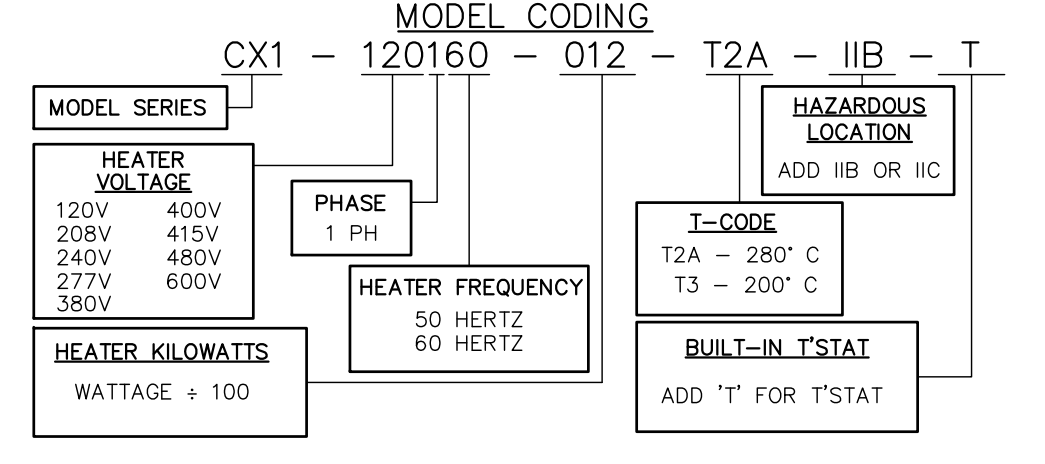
MODEL CODING

CX1 – 120160 – 012 – T2A – IIB – T

MODEL SERIES

HAZARDOUS LOCATION

ADD IIB OR IIC

HEATER VOLTAGE

| | |
|---|---|
| 120V | 400V |
| 208V | 415V |
| 240V | 480V |
| 277V | 600V |
| 380V | |

PHASE
1 PH

T-CODE
T2A – 280° C
T3 – 200° C

HEATER FREQUENCY
50 HERTZ
60 HERTZ

HEATER KILOWATTS

WATTAGE ÷ 100

BUILT-IN T'STAT

ADD 'T' FOR T'STAT